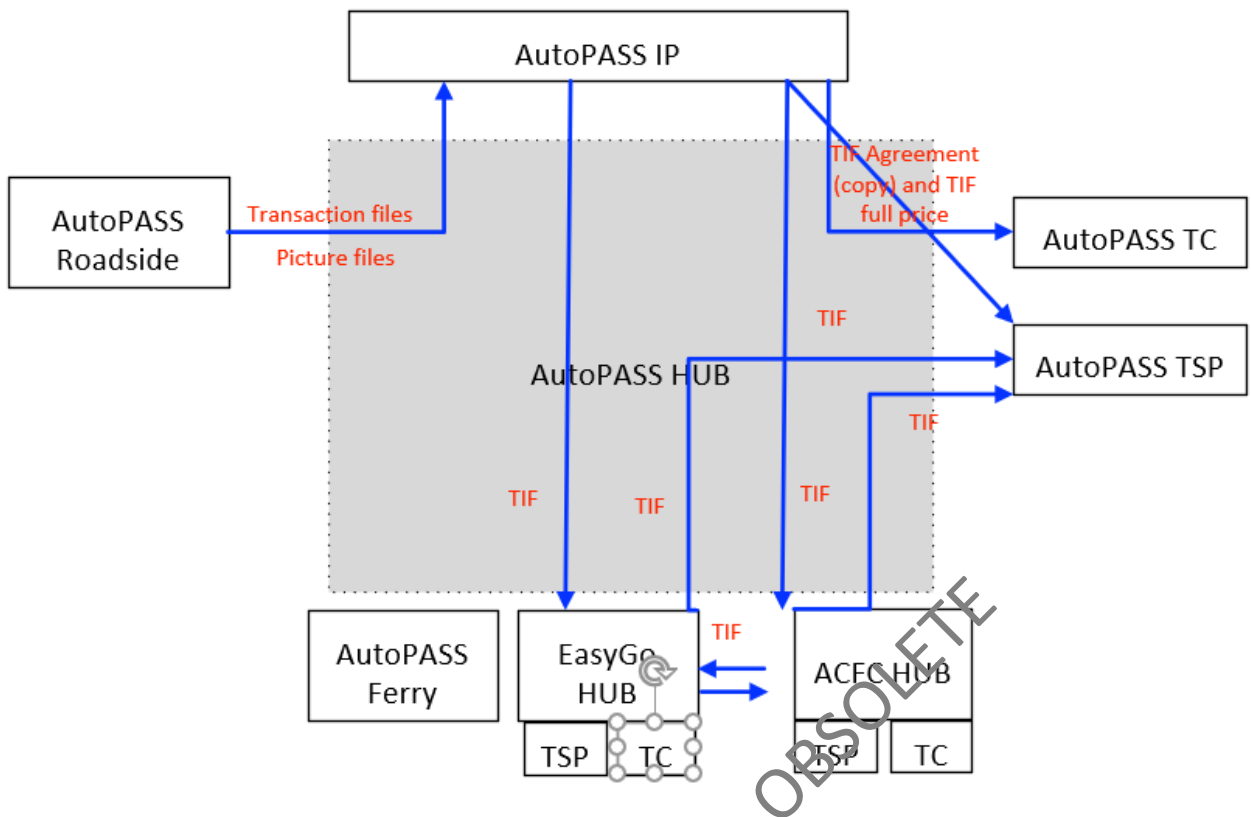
AutoPASS IP

AutoPASS Roadside

Transaction files

Picture files

TIF Agreement (copy) and TIF full price

AutoPASS TC

TIF

AutoPASS HUB

AutoPASS TSP

TIF

TIF

TIF

TIF

TIF

AutoPASS Ferry

EasyGo HUB

ACFC HUB

TSP

TC

TSP

TC

OBSOLETE